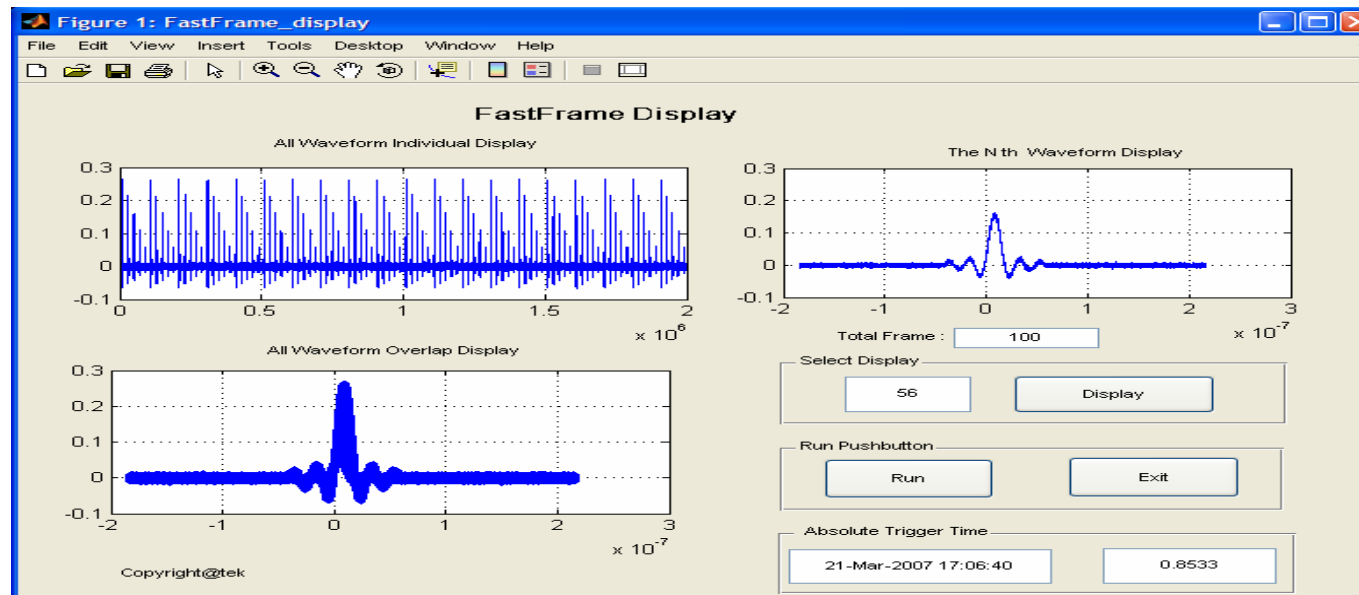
Figure 1: FastFrame_display

File Edit View Insert Tools Desktop Window Help

FastFrame Display

All Waveform Individual Display

0.3
0.2
0.1
0
-0.1
0 0.5 1 1.5 2
x $10^6$

The N th Waveform Display

0.3
0.2
0.1
0
-0.1
-2 -1 0 1 2 3
x $10^{-7}$

Total Frame : 100

All Waveform Overlap Display

0.3
0.2
0.1
0
-0.1
-2 -1 0 1 2 3
x $10^{-7}$

Select Display

56

Display

Run Pushbutton

Run

Exit

Absolute Trigger Time

21-Mar-2007 17:06:40

0.8533

Copyright@tek